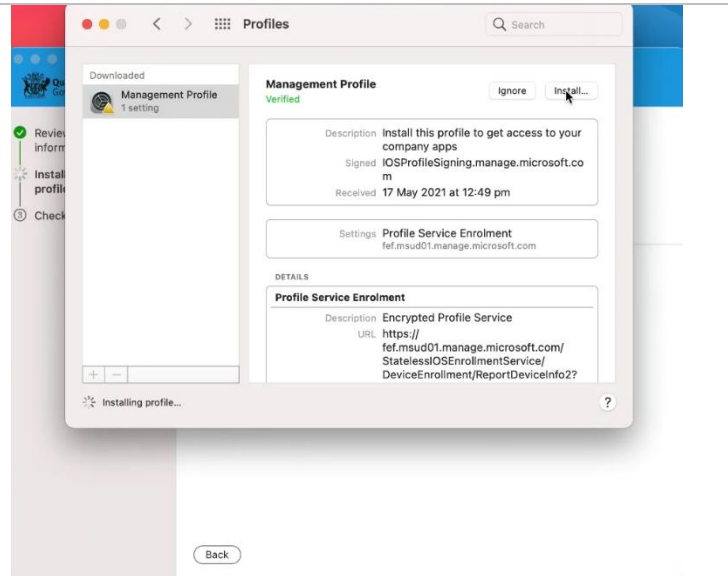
Profiles

Search

Downloaded

Management Profile
1 setting

Management Profile
Verified

Ignore

Install...

Description Install this profile to get access to your company apps

Signed IOSProfileSigning.manage.microsoft.com

Received 17 May 2021 at 12:49 pm

Settings Profile Service Enrolment
fef.msud01.manage.microsoft.com

DETAILS

Profile Service Enrolment

Description Encrypted Profile Service

URL https://fef.msud01.manage.microsoft.com/StatelessIOSEnrollmentService/DeviceEnrollment/ReportDeviceInfo2?

+ −

Installing profile...

?

Qu
Go

Review
inform

Instal
profil

③ Check

Back